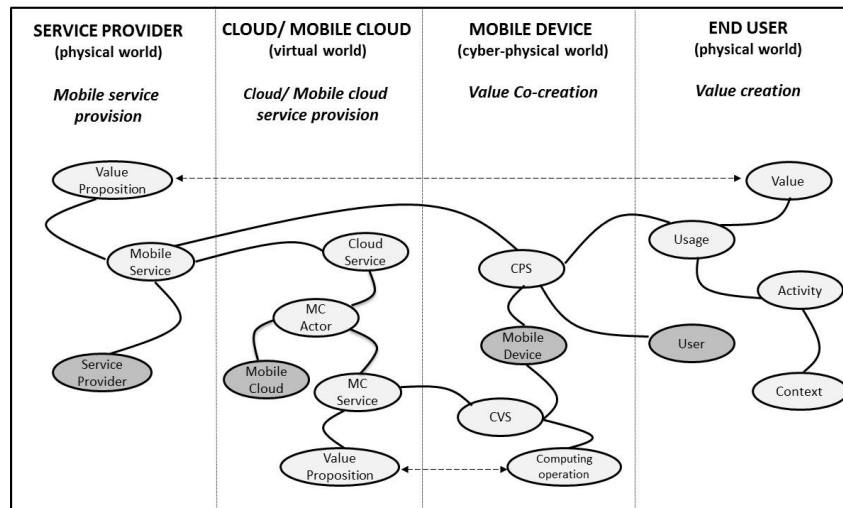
SERVICE PROVIDER
(physical world)

Mobile service provision

CLOUD/ MOBILE CLOUD
(virtual world)

Cloud/ Mobile cloud service provision

MOBILE DEVICE
(cyber-physical world)

Value Co-creation

END USER
(physical world)

Value creation

Value Proposition

Value

Mobile Service

Cloud Service

CPS

Usage

Activity

MC Actor

Mobile Device

User

Service Provider

Mobile Cloud

MC Service

Context

CVS

Value Proposition

Computing operation